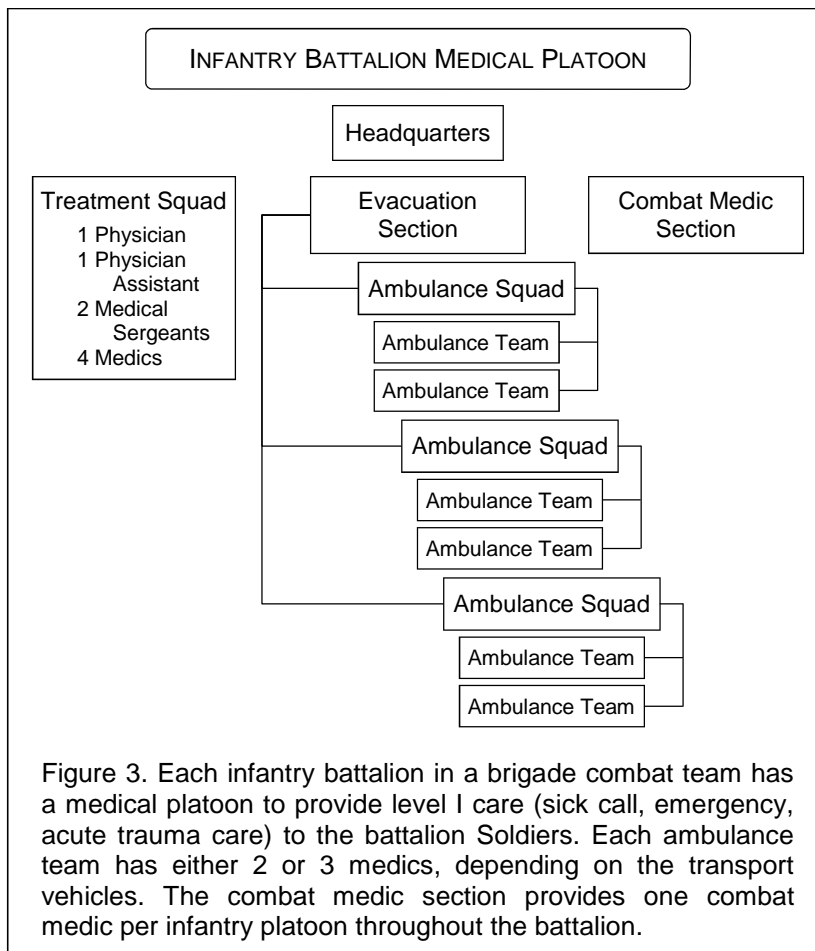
INFANTRY BATTALION MEDICAL PLATOON

Headquarters

Treatment Squad
1 Physician
1 Physician Assistant
2 Medical Sergeants
4 Medics

Evacuation Section

Combat Medic Section

Ambulance Squad
Ambulance Team
Ambulance Team

Ambulance Squad
Ambulance Team
Ambulance Team

Ambulance Squad
Ambulance Team
Ambulance Team

Figure 3. Each infantry battalion in a brigade combat team has a medical platoon to provide level I care (sick call, emergency, acute trauma care) to the battalion Soldiers. Each ambulance team has either 2 or 3 medics, depending on the transport vehicles. The combat medic section provides one combat medic per infantry platoon throughout the battalion.